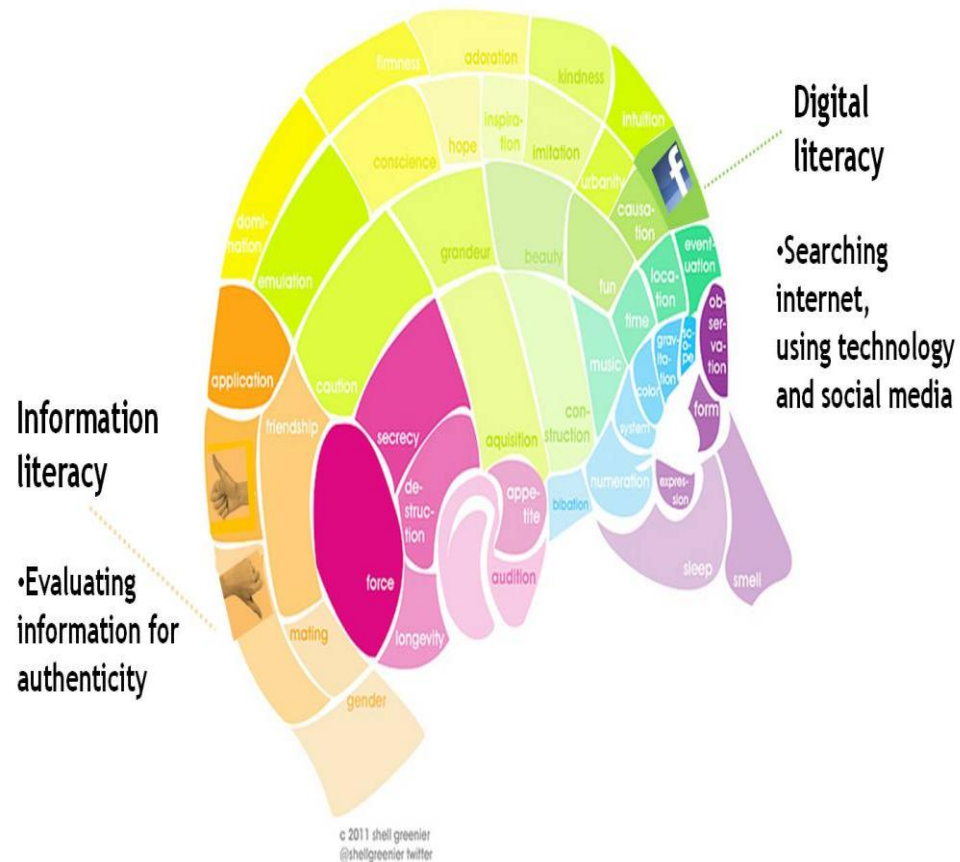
Digital literacy

•Searching internet, using technology and social media

Information literacy

•Evaluating information for authenticity

firmness
adoration
kindness
intuition
conscience
hope
inspiration
imitation
urbanity
causation
domination
emulation
grandeur
beauty
fun
location
evenuation
observation
time
gravitation
scope
application
caution
music
color
form
friendship
secrecy
construction
aquisition
system
destruction
appetite
numeration
expression
bibation
force
audition
sleep
smell
mating
longevity
gender

c 2011 shell greenier
@shellgreenier twitter